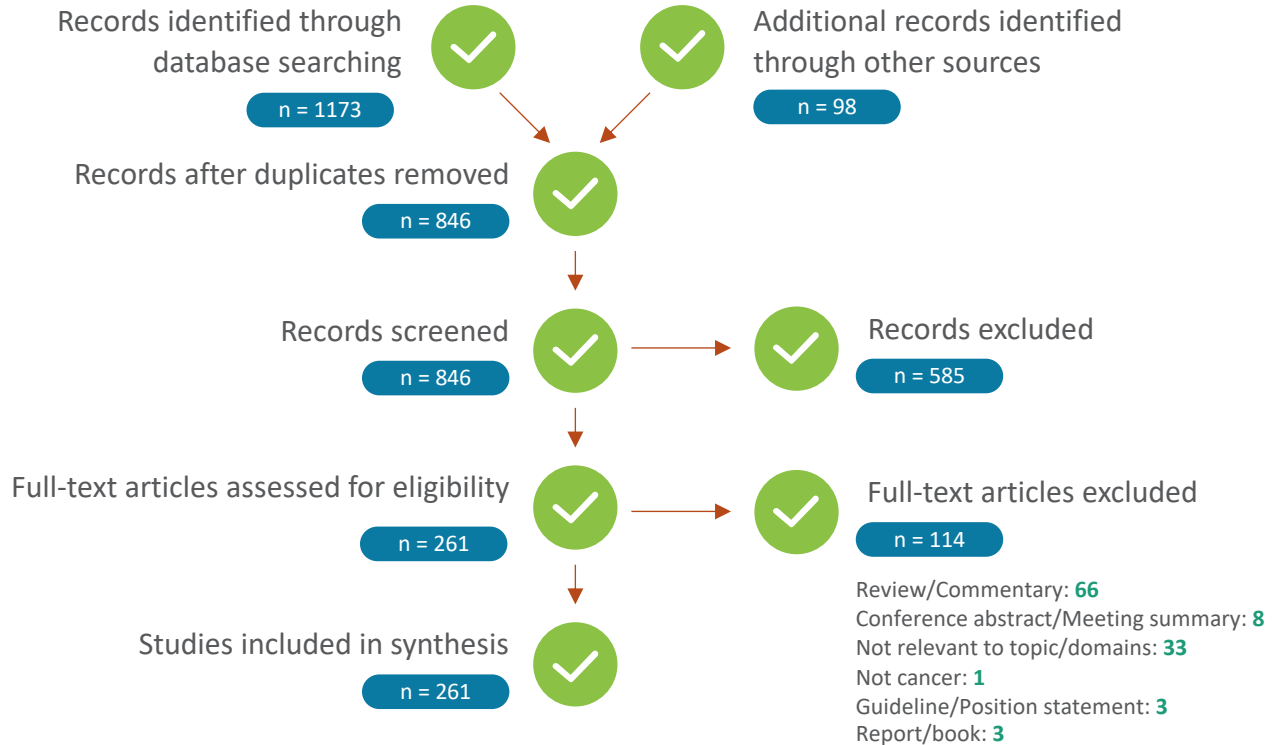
Records identified through database searching

n = 1173

Additional records identified through other sources

n = 98

Records after duplicates removed

n = 846

Records screened

n = 846

Records excluded

n = 585

Full-text articles assessed for eligibility

n = 261

Full-text articles excluded

n = 114

Review/Commentary: 66
Conference abstract/Meeting summary: 8
Not relevant to topic/domains: 33
Not cancer: 1
Guideline/Position statement: 3
Report/book: 3

Studies included in synthesis

n = 261